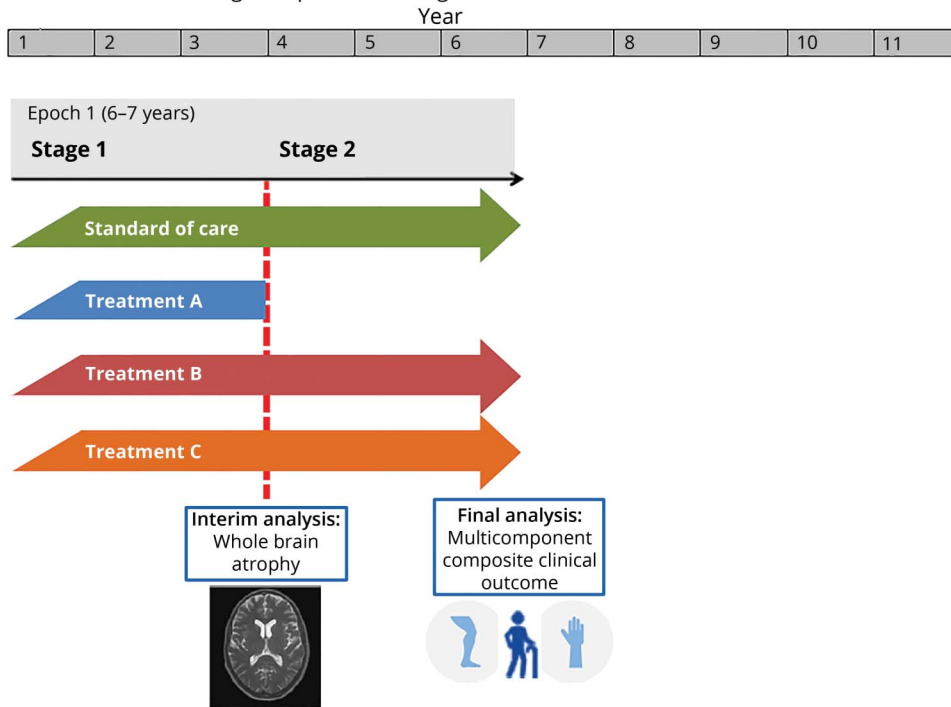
Year

| 1 | 2 | 3 | 4 | 5 | 6 | 7 | 8 | 9 | 10 | 11 |
|---|---|---|---|---|---|---|---|---|---|---|

Epoch 1 (6–7 years)

Stage 1

Stage 2

Standard of care

Treatment A

Treatment B

Treatment C

Interim analysis: Whole brain atrophy

Final analysis: Multicomponent composite clinical outcome